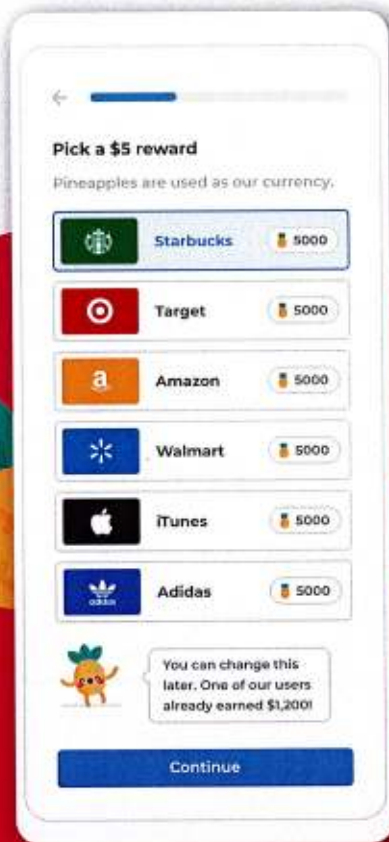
Pick a $5 reward

Pineapples are used as our currency.

Starbucks 5000

Target 5000

a Amazon 5000

Walmart 5000

iTunes 5000

adidas Adidas 5000

You can change this later. One of our users already earned $1,200!

Continue